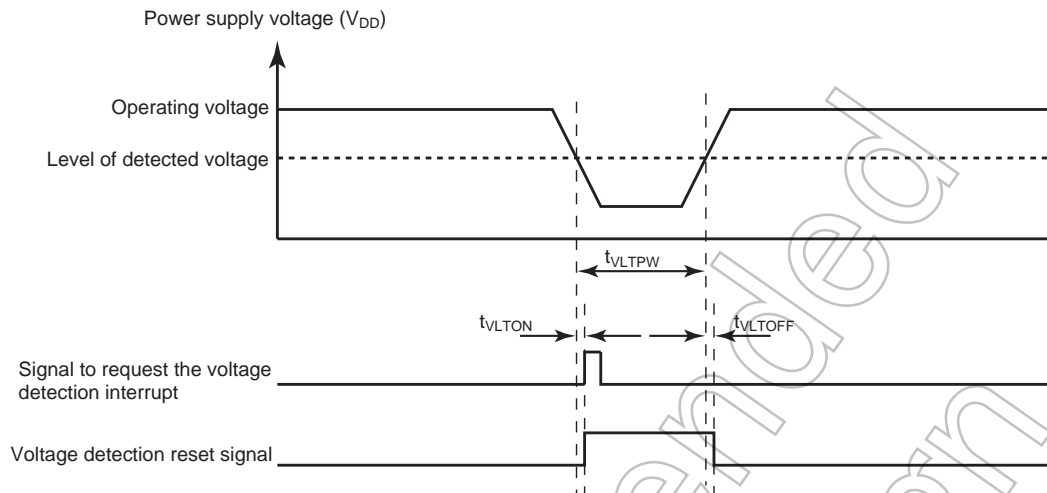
Power supply voltage ($V_{DD}$)

Operating voltage

Level of detected voltage

$t_{VLTPW}$

$t_{VLTON}$

$t_{VLTOFF}$

Signal to request the voltage detection interrupt

Voltage detection reset signal

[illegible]